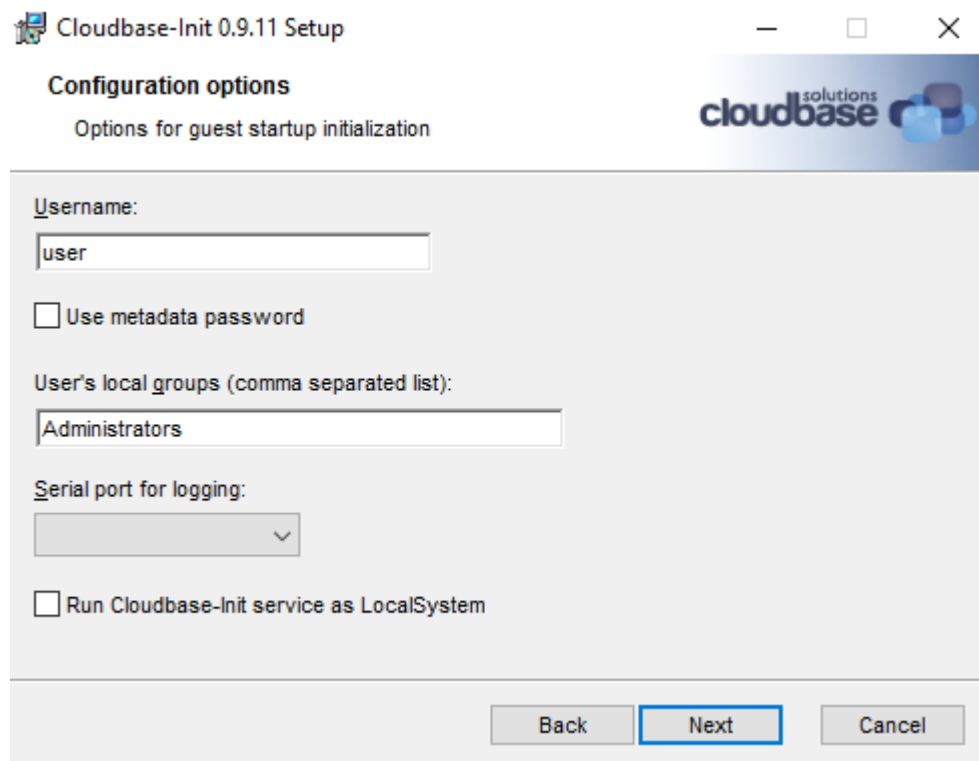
Cloudbase-Init 0.9.11 Setup

Configuration options

Options for guest startup initialization

cloudbase solutions

Username:

user

Use metadata password

User's local groups (comma separated list):

Administrators

Serial port for logging:

Run Cloudbase-Init service as LocalSystem

Back

Next

Cancel